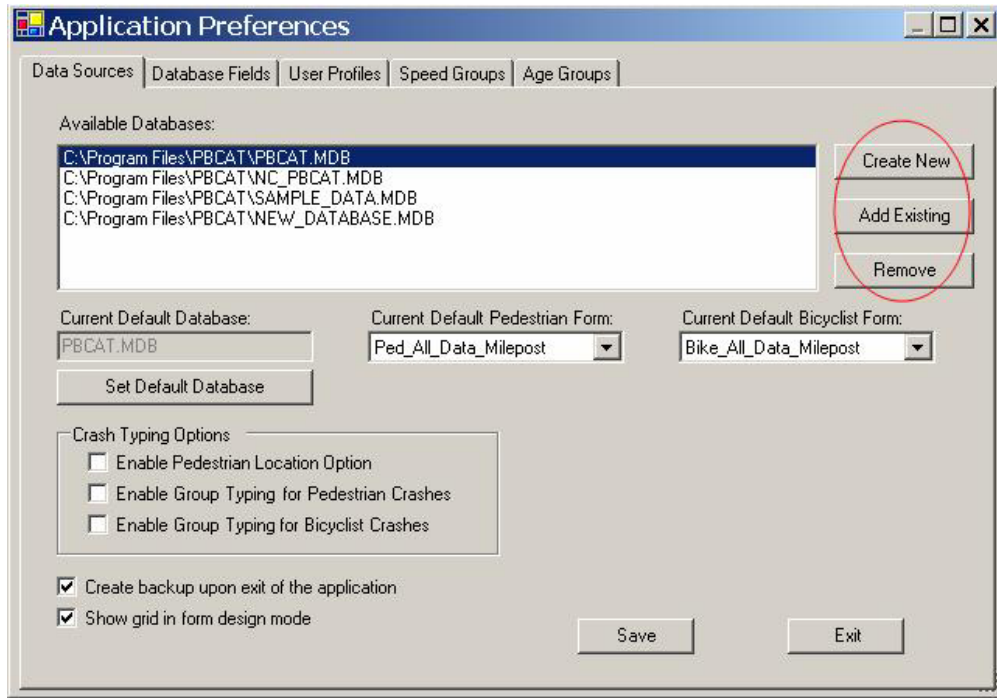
Application Preferences

Data Sources | Database Fields | User Profiles | Speed Groups | Age Groups

Available Databases:

C:\Program Files\PBCAT\PBCAT.MDB
C:\Program Files\PBCAT\NC_PBCAT.MDB
C:\Program Files\PBCAT\SAMPLE_DATA.MDB
C:\Program Files\PBCAT\NEW_DATABASE.MDB

Create New

Add Existing

Remove

Current Default Database:

PBCAT.MDB

Set Default Database

Current Default Pedestrian Form:

Ped_All_Data_Milepost

Current Default Bicyclist Form:

Bike_All_Data_Milepost

Crash Typing Options

Enable Pedestrian Location Option

Enable Group Typing for Pedestrian Crashes

Enable Group Typing for Bicyclist Crashes

Create backup upon exit of the application

Show grid in form design mode

Save

Exit